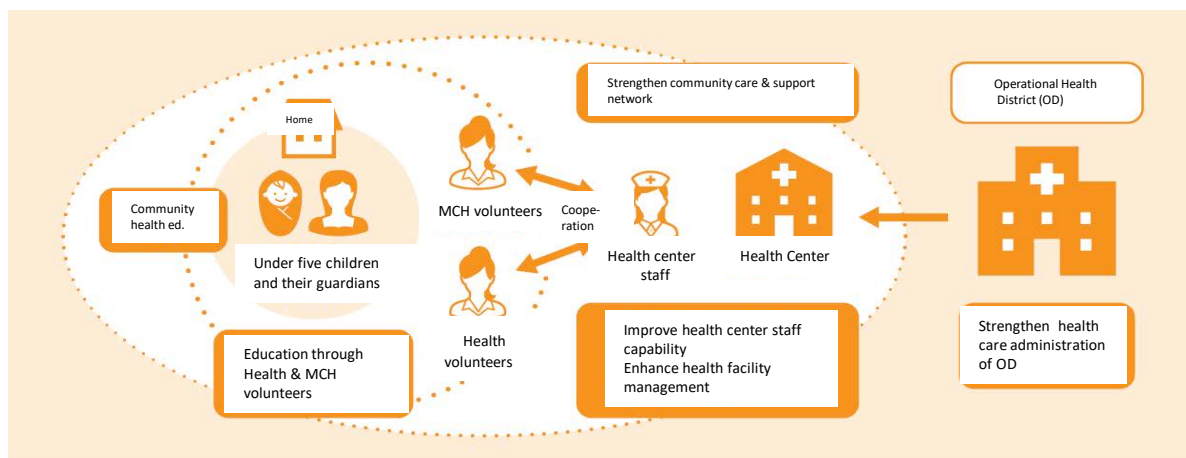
Strengthen community care & support network

Operational Health District (OD)

Home

Community health ed.

MCH volunteers

Cooperation

Health center staff

Health Center

Under five children and their guardians

Health volunteers

Education through Health & MCH volunteers

Improve health center staff capability
Enhance health facility management

Strengthen health care administration of OD